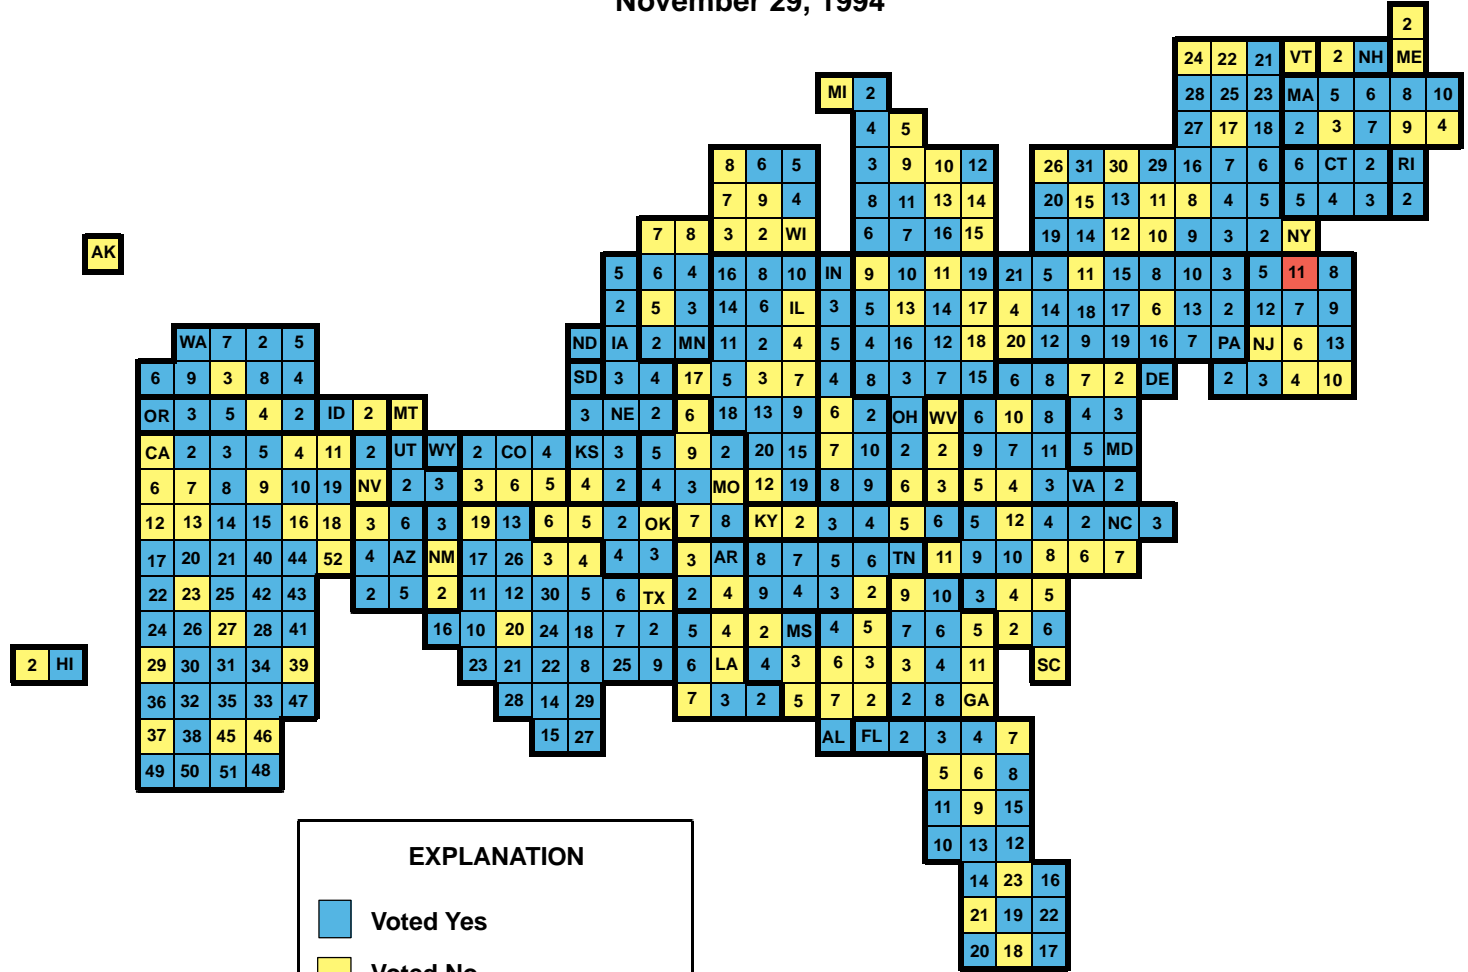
November 29, 1994

2
24 22 21 VT 2 NH ME
MI 2
28 25 23 MA 5 6 8 10
4 5
27 17 18 2 3 7 9 4
8 6 5
3 9 10 12
26 31 30 29 16 7 6 6 CT 2 RI
7 9 4
8 11 13 14
20 15 13 11 8 4 5 5 4 3 2
7 8 3 2 WI
6 7 16 15
19 14 12 10 9 3 2 NY
AK
5 6 4 16 8 10 IN 9 10 11 19 21 5 11 15 8 10 3 5 11 8
2 5 3 14 6 IL 3 5 13 14 17 4 14 18 17 6 13 2 12 7 9
WA 7 2 5
ND IA 2 MN 11 2 4 5 4 16 12 18 20 12 9 19 16 7 PA NJ 6 13
6 9 3 8 4
SD 3 4 17 5 3 7 4 8 3 7 15 6 8 7 2 DE 2 3 4 10
OR 3 5 4 2 ID 2 MT
3 NE 2 6 18 13 9 6 2 OH WV 6 10 8 4 3
CA 2 3 5 4 11 2 UT WY 2 CO 4 KS 3 5 9 2 20 15 7 10 2 2 9 7 11 5 MD
6 7 8 9 10 19 NV 2 3 3 6 5 4 2 4 3 MO 12 19 8 9 6 3 5 4 3 VA 2
12 13 14 15 16 18 3 6 3 19 13 6 5 2 OK 7 8 KY 2 3 4 5 6 5 12 4 2 NC 3
17 20 21 40 44 52 4 AZ NM 17 26 3 4 4 3 3 AR 8 7 5 6 TN 11 9 10 8 6 7
22 23 25 42 43 2 5 2 11 12 30 5 6 TX 2 4 9 4 3 2 9 10 3 4 5
24 26 27 28 41 16 10 20 24 18 7 2 5 4 2 MS 4 5 7 6 5 2 6
2 HI
29 30 31 34 39 23 21 22 8 25 9 6 LA 4 3 6 3 3 4 11 SC
36 32 35 33 47 28 14 29 7 3 2 5 7 2 2 8 GA
37 38 45 46 15 27 AL FL 2 3 4 7
49 50 51 48
5 6 8
11 9 15
10 13 12
14 23 16
21 19 22
20 18 17

EXPLANATION
Voted Yes
Voted No